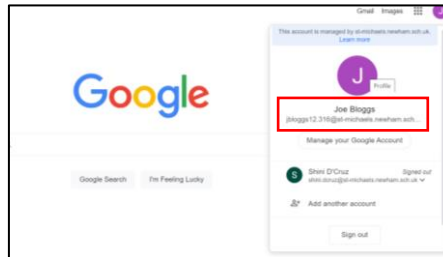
Gmail Images

This account is managed by st-michaels.newham.sch.uk. Learn more

J

Profile

Joe Bloggs

jbloggs12.316@st-michaels.newham.sch...

Manage your Google Account

S

Shini D'Cruz

shini.dcruz@st-michaels.newham.sch.uk

Signed out

Add another account

Sign out

Google

Google Search

I'm Feeling Lucky